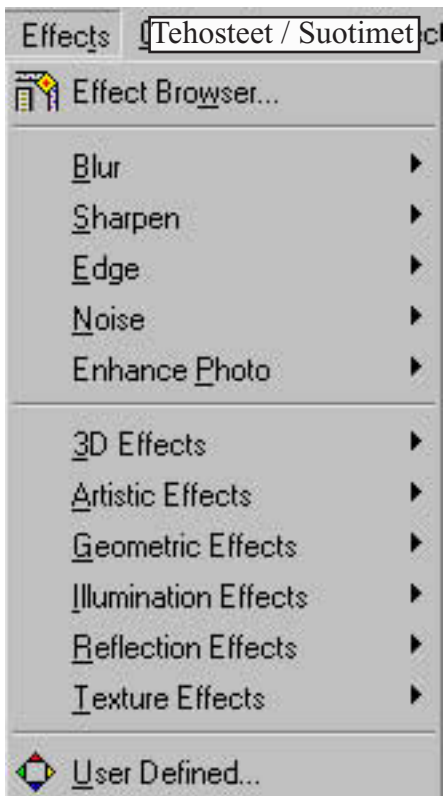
Effects Tehosteet / Suotimet

Effect Browser...

Blur
Sharpen
Edge
Noise
Enhance Photo

3D Effects
Artistic Effects
Geometric Effects
Illumination Effects
Reflection Effects
Texture Effects

User Defined...